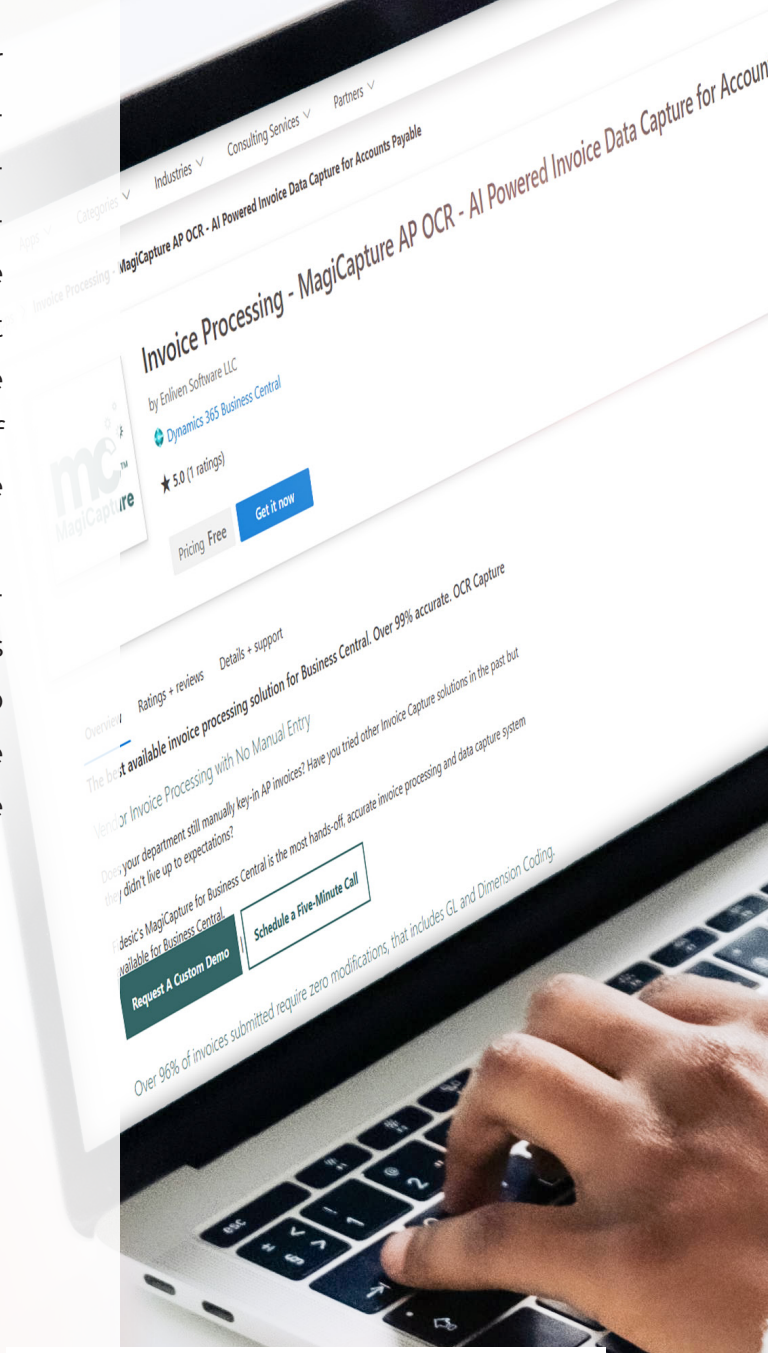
Apps ∨ Categories ∨ Industries ∨ Consulting Services ∨ Partners ∨

Invoice Processing > MagiCapture AP OCR - AI Powered Invoice Data Capture for Accounts Payable

mc MagiCapture

Invoice Processing - MagiCapture AP OCR - AI Powered Invoice Data Capture for Accoun

by Enliven Software LLC

Dynamics 365 Business Central

★ 5.0 (1 ratings)

Pricing Free

Get it now

Overview Ratings + reviews Details + support

The best available invoice processing solution for Business Central. Over 99% accurate. OCR Capture

Vendor Invoice Processing with No Manual Entry

Does your department still manually key-in AP invoices? Have you tried other Invoice Capture solutions in the past but they didn't live up to expectations?

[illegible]desic's MagiCapture for Business Central is the most hands-off, accurate invoice processing and data capture system available for Business Central.

Request A Custom Demo

Schedule a Five-Minute Call

Over 96% of invoices submitted require zero modifications, that includes GL and Dimension Coding.

esc